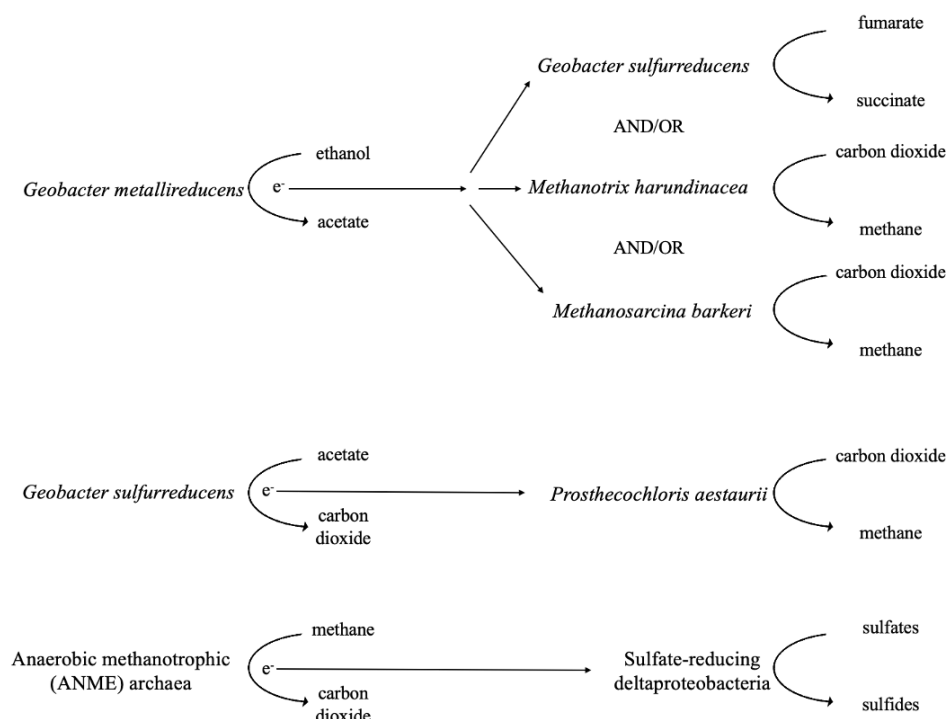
Geobacter metallireducens

ethanol

$e^-$

acetate

Geobacter sulfurreducens

fumarate

succinate

AND/OR

Methanotrix harundinacea

carbon dioxide

methane

AND/OR

Methanosarcina barkeri

carbon dioxide

methane

Geobacter sulfurreducens

acetate

$e^-$

carbon dioxide

Prosthecochloris aestaurii

carbon dioxide

methane

Anaerobic methanotrophic (ANME) archaea

methane

$e^-$

carbon dioxide

Sulfate-reducing deltaproteobacteria

sulfates

sulfides